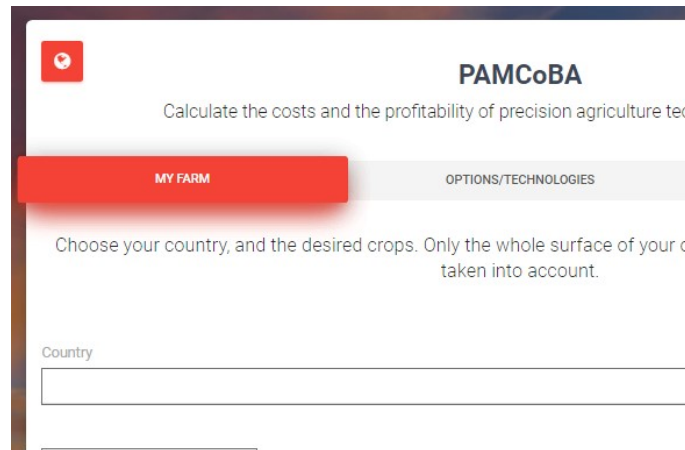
PAMCoBA

Calculate the costs and the profitability of precision agriculture te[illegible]

MY FARM

OPTIONS/TECHNOLOGIES

Choose your country, and the desired crops. Only the whole surface of your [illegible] taken into account.

Country